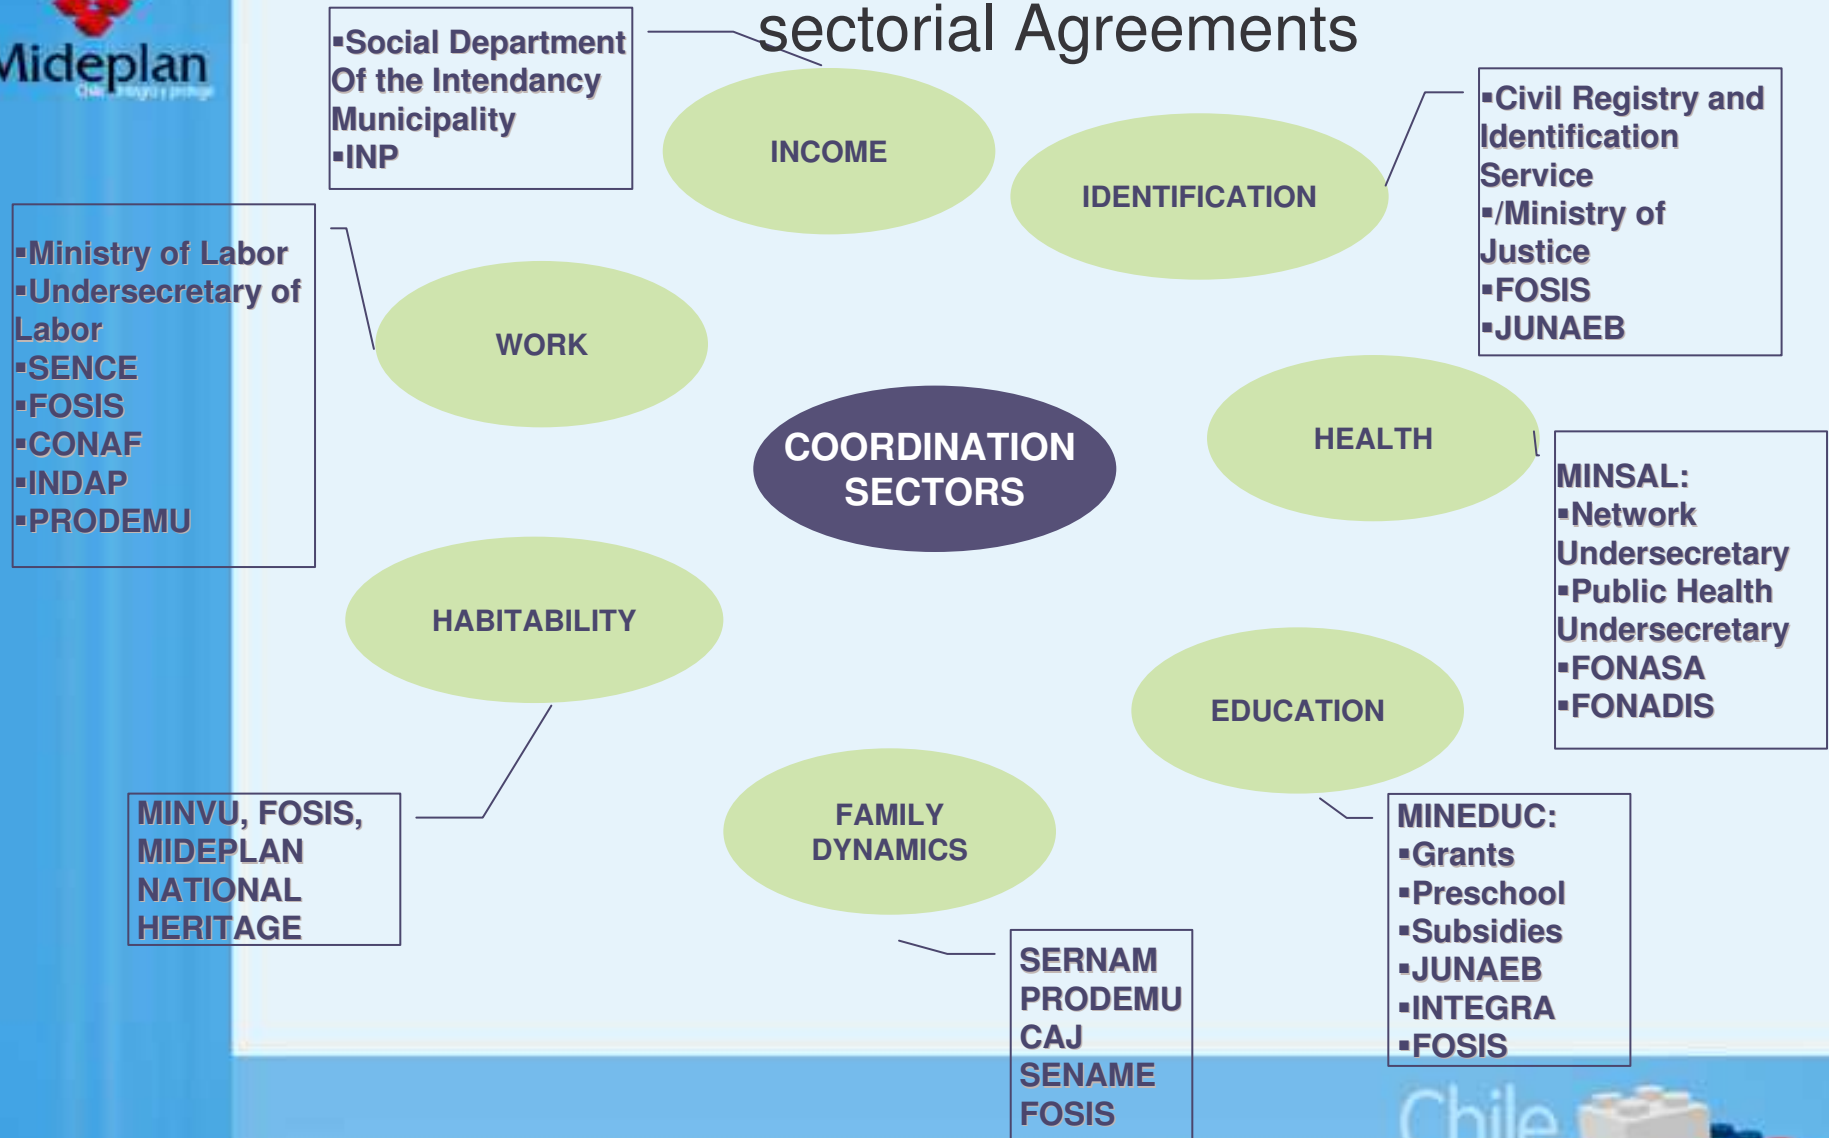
Mideplan
Chile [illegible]

sectorial Agreements

▪Social Department Of the Intendancy Municipality
▪INP

INCOME

IDENTIFICATION

▪Civil Registry and Identification Service
▪/Ministry of Justice
▪FOSIS
▪JUNAEB

▪Ministry of Labor
▪Undersecretary of Labor
▪SENCE
▪FOSIS
▪CONAF
▪INDAP
▪PRODEMU

WORK

COORDINATION SECTORS

HEALTH

MINSAL:
▪Network Undersecretary
▪Public Health Undersecretary
▪FONASA
▪FONADIS

HABITABILITY

EDUCATION

MINVU, FOSIS, MIDEPLAN NATIONAL HERITAGE

FAMILY DYNAMICS

MINEDUC:
▪Grants
▪Preschool
▪Subsidies
▪JUNAEB
▪INTEGRA
▪FOSIS

SERNAM
PRODEMU
CAJ
SENAME
FOSIS

Chile